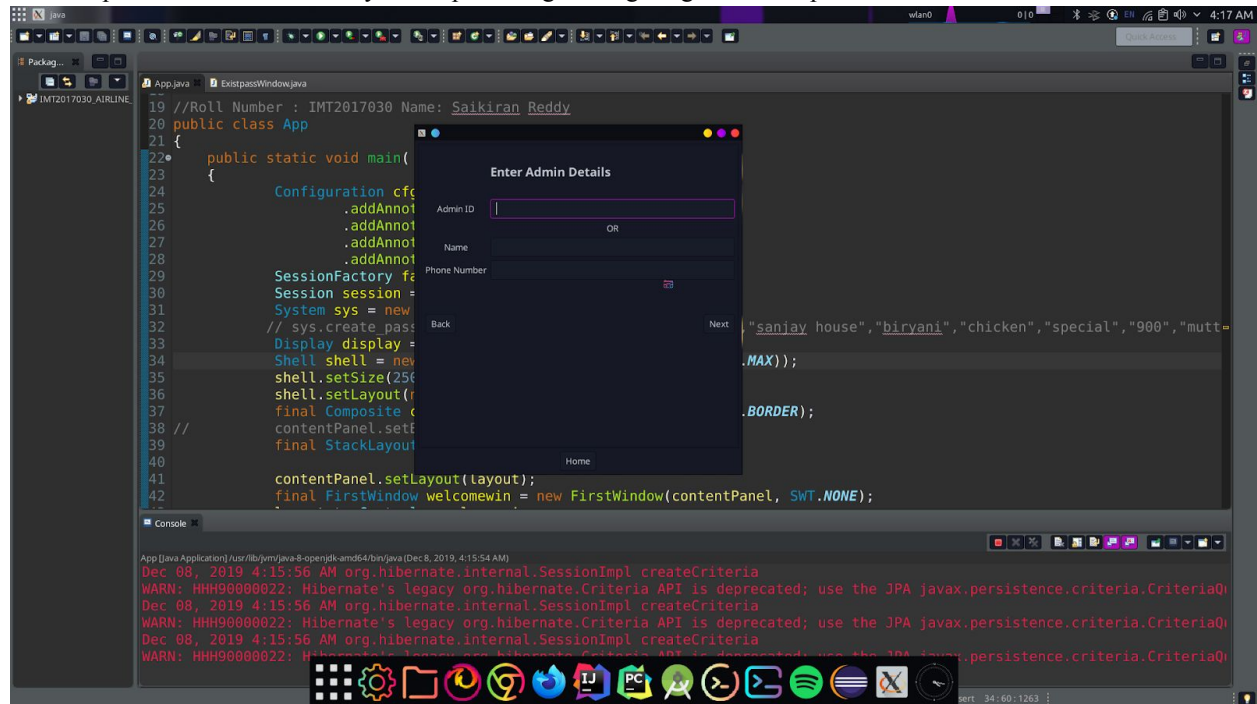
java

wlan0 0|0 EN 4:17 AM

Quick Access

Packag...

IMT2017030_AIRLINE

App.java ExistpassWindow.java

19 //Roll Number : IMT2017030 Name: Saikiran Reddy
20 public class App
21 {
22 public static void main(
23 {
24 Configuration cfg
25 .addAnnot
26 .addAnnot
27 .addAnnot
28 .addAnnot
29 SessionFactory fa
30 Session session =
31 System sys = new
32 // sys.create_pass "sanjay house","biryani","chicken","special","900","mutt
33 Display display =
34 Shell shell = new .MAX));
35 shell.setSize(250
36 shell.setLayout(
37 final Composite c .BORDER);
38 // contentPanel.setE
39 final StackLayout
40
41 contentPanel.setLayout(layout);
42 final FirstWindow welcomewin = new FirstWindow(contentPanel, SWT.NONE);

Enter Admin Details

Admin ID

OR

Name

Phone Number

Back

Next

Home

Console

App [Java Application] /usr/lib/jvm/java-8-openjdk-amd64/bin/java (Dec 8, 2019, 4:15:54 AM)
Dec 08, 2019 4:15:56 AM org.hibernate.internal.SessionImpl createCriteria
WARN: HHH90000022: Hibernate's legacy org.hibernate.Criteria API is deprecated; use the JPA javax.persistence.criteria.CriteriaQ
Dec 08, 2019 4:15:56 AM org.hibernate.internal.SessionImpl createCriteria
WARN: HHH90000022: Hibernate's legacy org.hibernate.Criteria API is deprecated; use the JPA javax.persistence.criteria.CriteriaQ
Dec 08, 2019 4:15:56 AM org.hibernate.internal.SessionImpl createCriteria
WARN: HHH90000022: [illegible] .persistence.criteria.CriteriaQ

sert 34:60:1263